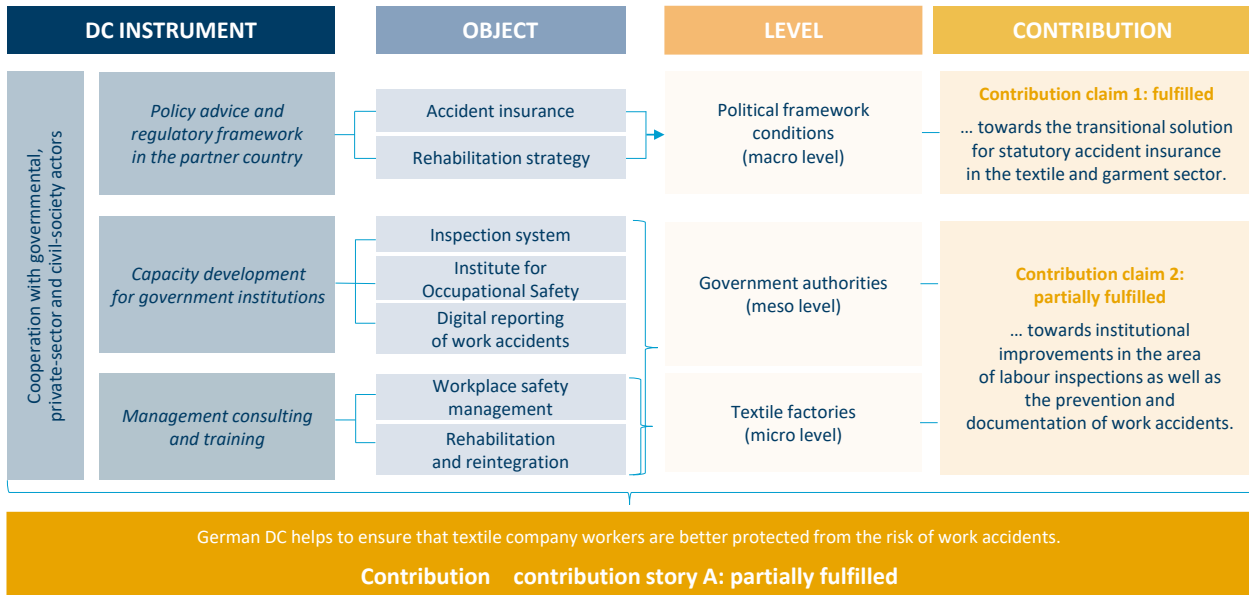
DC INSTRUMENT

OBJECT

LEVEL

CONTRIBUTION

Cooperation with governmental, private-sector and civil-society actors

Policy advice and regulatory framework in the partner country

Accident insurance

Rehabilitation strategy

Political framework conditions (macro level)

Contribution claim 1: fulfilled

… towards the transitional solution for statutory accident insurance in the textile and garment sector.

Capacity development for government institutions

Inspection system

Institute for Occupational Safety

Digital reporting of work accidents

Government authorities (meso level)

Contribution claim 2: partially fulfilled

… towards institutional improvements in the area of labour inspections as well as the prevention and documentation of work accidents.

Management consulting and training

Workplace safety management

Rehabilitation and reintegration

Textile factories (micro level)

German DC helps to ensure that textile company workers are better protected from the risk of work accidents.

Contribution contribution story A: partially fulfilled